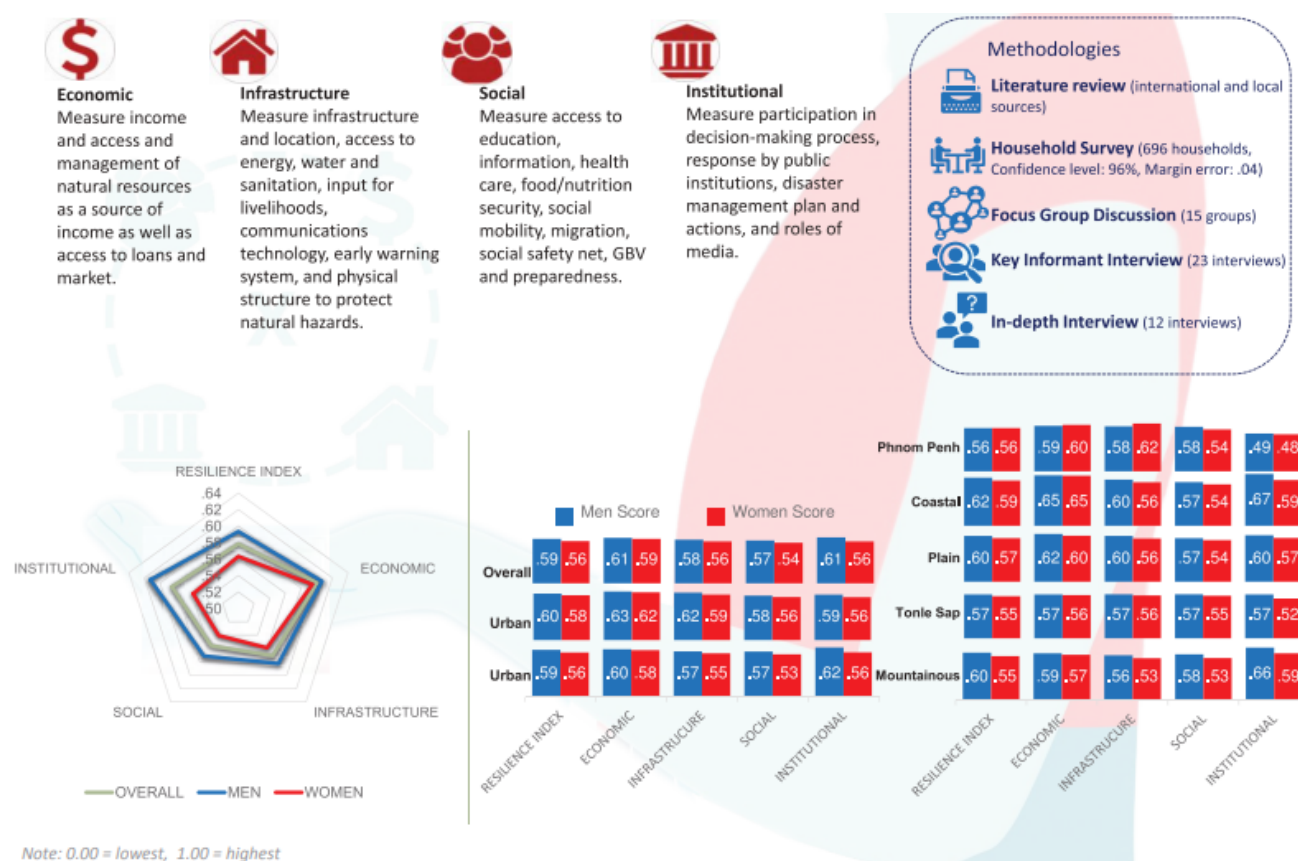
Economic
Measure income and access and management of natural resources as a source of income as well as access to loans and market.

Infrastructure
Measure infrastructure and location, access to energy, water and sanitation, input for livelihoods, communications technology, early warning system, and physical structure to protect natural hazards.

Social
Measure access to education, information, health care, food/nutrition security, social mobility, migration, social safety net, GBV and preparedness.

Institutional
Measure participation in decision-making process, response by public institutions, disaster management plan and actions, and roles of media.

Methodologies
Literature review (international and local sources)
Household Survey (696 households, Confidence level: 96%, Margin error: .04)
Focus Group Discussion (15 groups)
Key Informant Interview (23 interviews)
In-depth Interview (12 interviews)

RESILIENCE INDEX
.64
.62
.60
.58
.56
.54
.52
.50
INSTITUTIONAL
ECONOMIC
SOCIAL
INFRASTRUCTURE
OVERALL MEN WOMEN

Men Score Women Score

| | RESILIENCE INDEX | ECONOMIC | INFRASTRUCURE | SOCIAL | INSTITUTIONAL |
|---|---|---|---|---|---|
| Overall | .59 .56 | .61 .59 | .58 .56 | .57 .54 | .61 .56 |
| Urban | .60 .58 | .63 .62 | .62 .59 | .58 .56 | .59 .56 |
| Urban | .59 .56 | .60 .58 | .57 .55 | .57 .53 | .62 .56 |

| | RESILIENCE INDEX | ECONOMIC | INFRASTRUCURE | SOCIAL | INSTITUTIONAL |
|---|---|---|---|---|---|
| Phnom Penh | .56 .56 | .59 .60 | .58 .62 | .58 .54 | .49 .48 |
| Coastal | .62 .59 | .65 .65 | .60 .56 | .57 .54 | .67 .59 |
| Plain | .60 .57 | .62 .60 | .60 .56 | .57 .54 | .60 .57 |
| Tonle Sap | .57 .55 | .57 .56 | .57 .56 | .57 .55 | .57 .52 |
| Mountainous | .60 .55 | .59 .57 | .56 .53 | .58 .53 | .66 .59 |

Note: 0.00 = lowest, 1.00 = highest